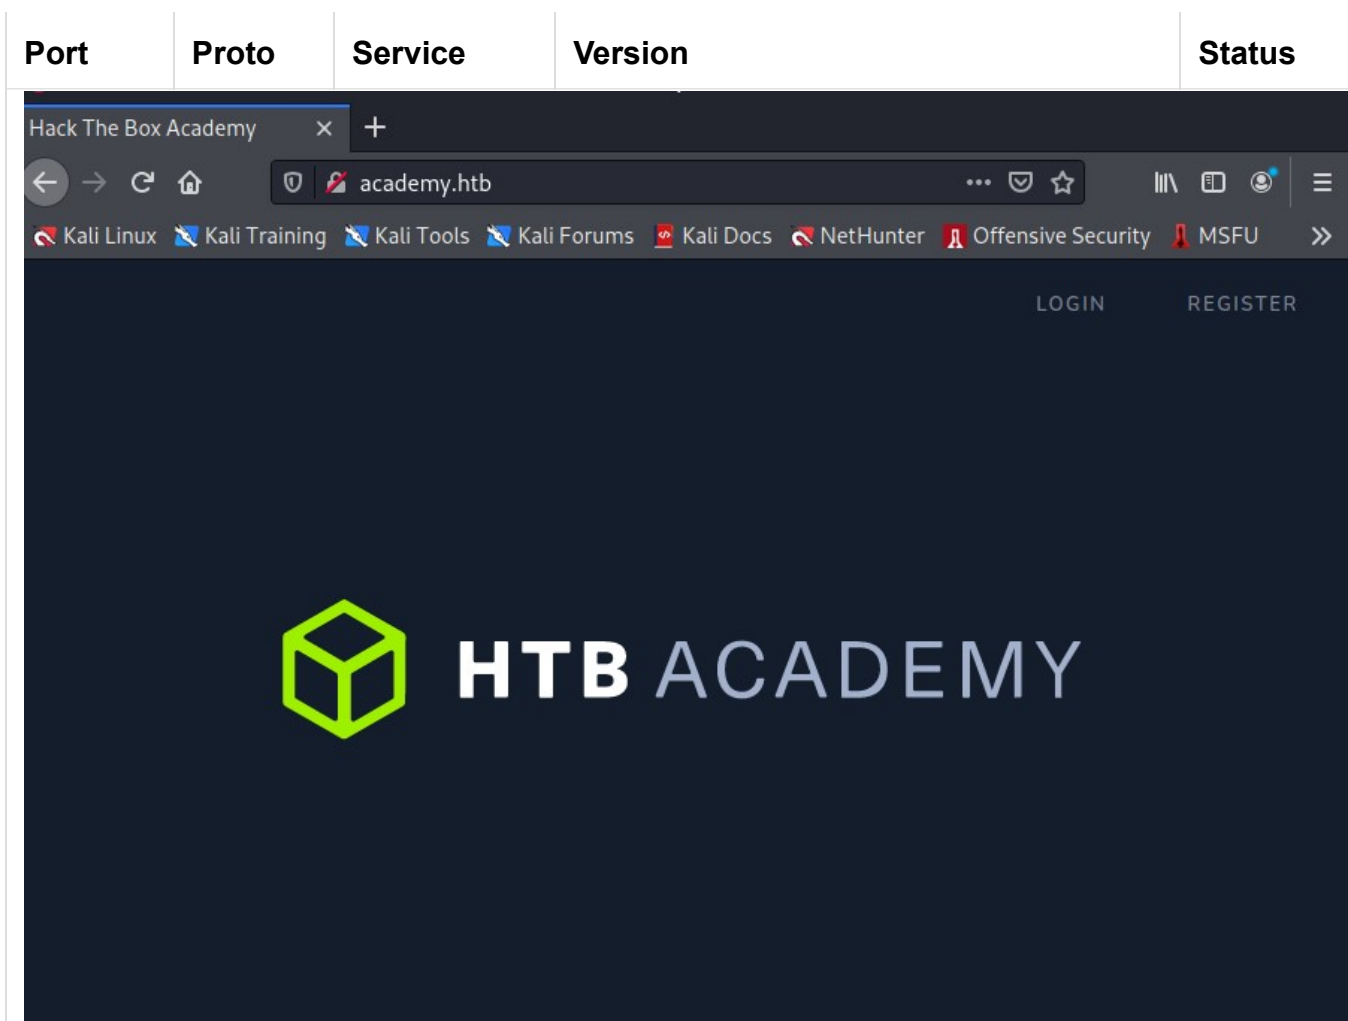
| Port | Proto | Service | Version | Status |
|---|---|---|---|---|

Hack The Box Academy ×

academy.htb

Kali Linux Kali Training Kali Tools Kali Forums Kali Docs NetHunter Offensive Security MSFU

LOGIN REGISTER

HTB ACADEMY